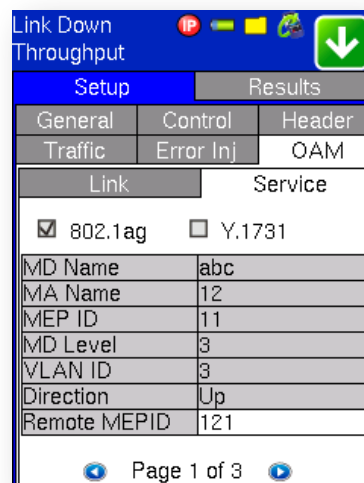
Link Down
Throughput

IP

Setup | Results

General | Control | Header

Traffic | Error Inj | OAM

Link | Service

☑ 802.1ag ☐ Y.1731

| MD Name | abc |
|---|---|
| MA Name | 12 |
| MEP ID | 11 |
| MD Level | 3 |
| VLAN ID | 3 |
| Direction | Up |
| Remote MEPID | 121 |

Page 1 of 3